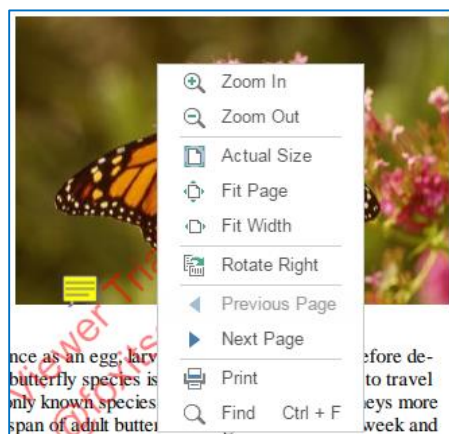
Zoom In
Zoom Out
Actual Size
Fit Page
Fit Width
Rotate Right
Previous Page
Next Page
Print
Find Ctrl + F

nce as an egg, larv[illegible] efore de-
butterfly species is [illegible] to travel
nly known species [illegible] eys more
span of adult butter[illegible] week and

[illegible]ewer Tr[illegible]
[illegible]